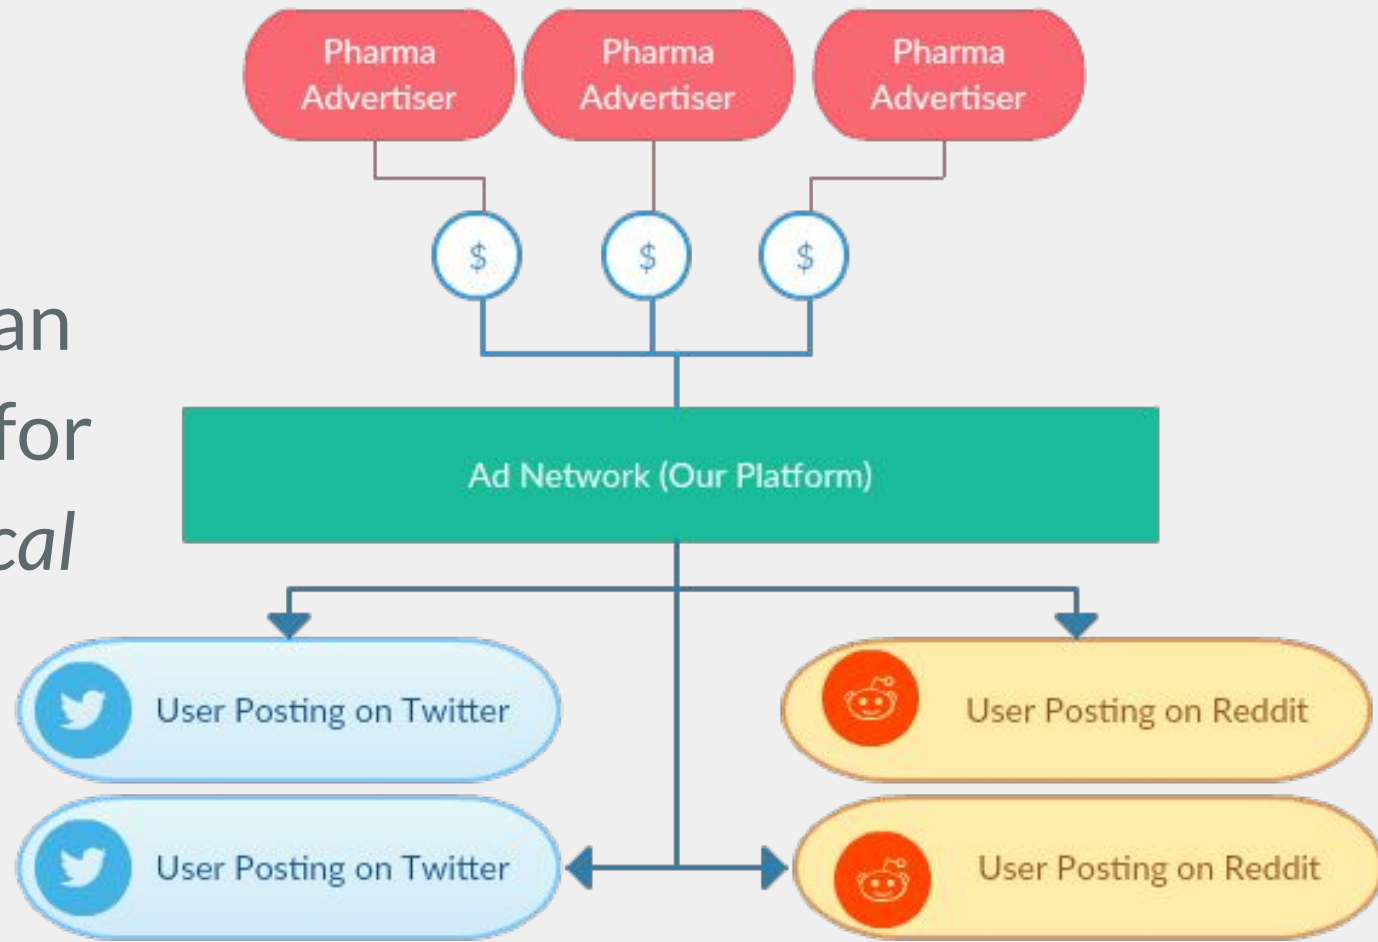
Pharma Advertiser

Pharma Advertiser

Pharma Advertiser

\$

\$

\$

an

for

cal

Ad Network (Our Platform)

User Posting on Twitter

User Posting on Reddit

User Posting on Twitter

User Posting on Reddit